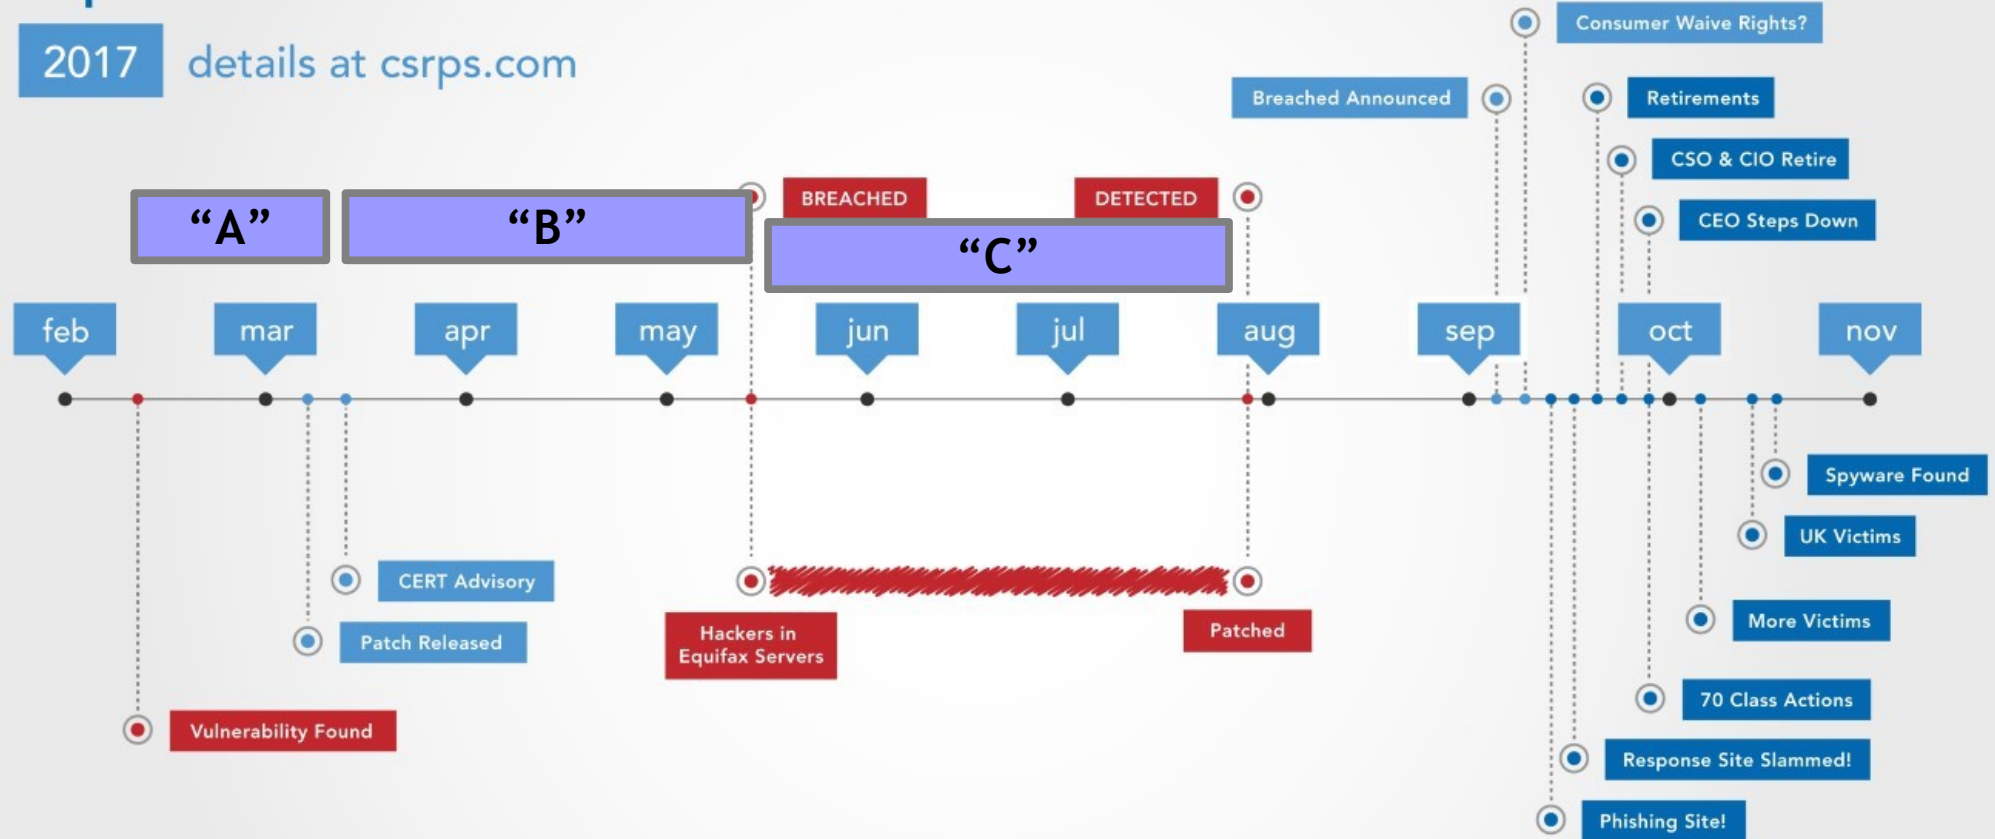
2017 details at csrps.com

Consumer Waive Rights?

Breached Announced

Retirements

CSO & CIO Retire

CEO Steps Down

BREACHED

DETECTED

“A”

“B”

“C”

feb mar apr may jun jul aug sep oct nov

Spyware Found

UK Victims

CERT Advisory

Patch Released

Hackers in Equifax Servers

Patched

More Victims

70 Class Actions

Response Site Slammed!

Vulnerability Found

Phishing Site!